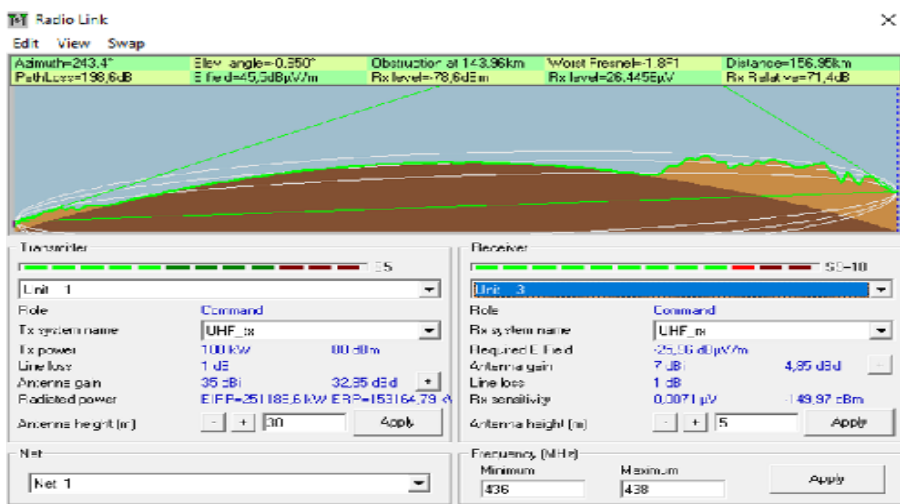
Radio Link

Edit View Swap

Azimuth=243.4° Elev. angle=-0.350° Obstruction at 143.96km Worst Fresnel=-1.8F1 Distance=156.95km
PathLoss=198,6dB E field=45,5dBµV/m Rx level=-78,6dBm Rx level=26.445µV Rx Relative=71,4dB

Transmitter
S5
Unit 1
Role Command
Tx system name UHF_tx
Tx power 100 kW 80 dBm
Line loss 1 dB
Antenna gain 35 dBi 32,85 dBd
Radiated power EIRP=251183,6 kW ERP=153164,79 kW
Antenna height (m) 30 Apply

Receiver
S9+10
Unit 3
Role Command
Rx system name UHF_rx
Required E Field -25,06 dBµV/m
Antenna gain 7 dBi 4,85 dBd
Line loss 1 dB
Rx sensitivity 0,0071 µV -149,97 dBm
Antenna height (m) 5 Apply

Net
Net 1

Frequency (MHz)
Minimum Maximum
436 438 Apply